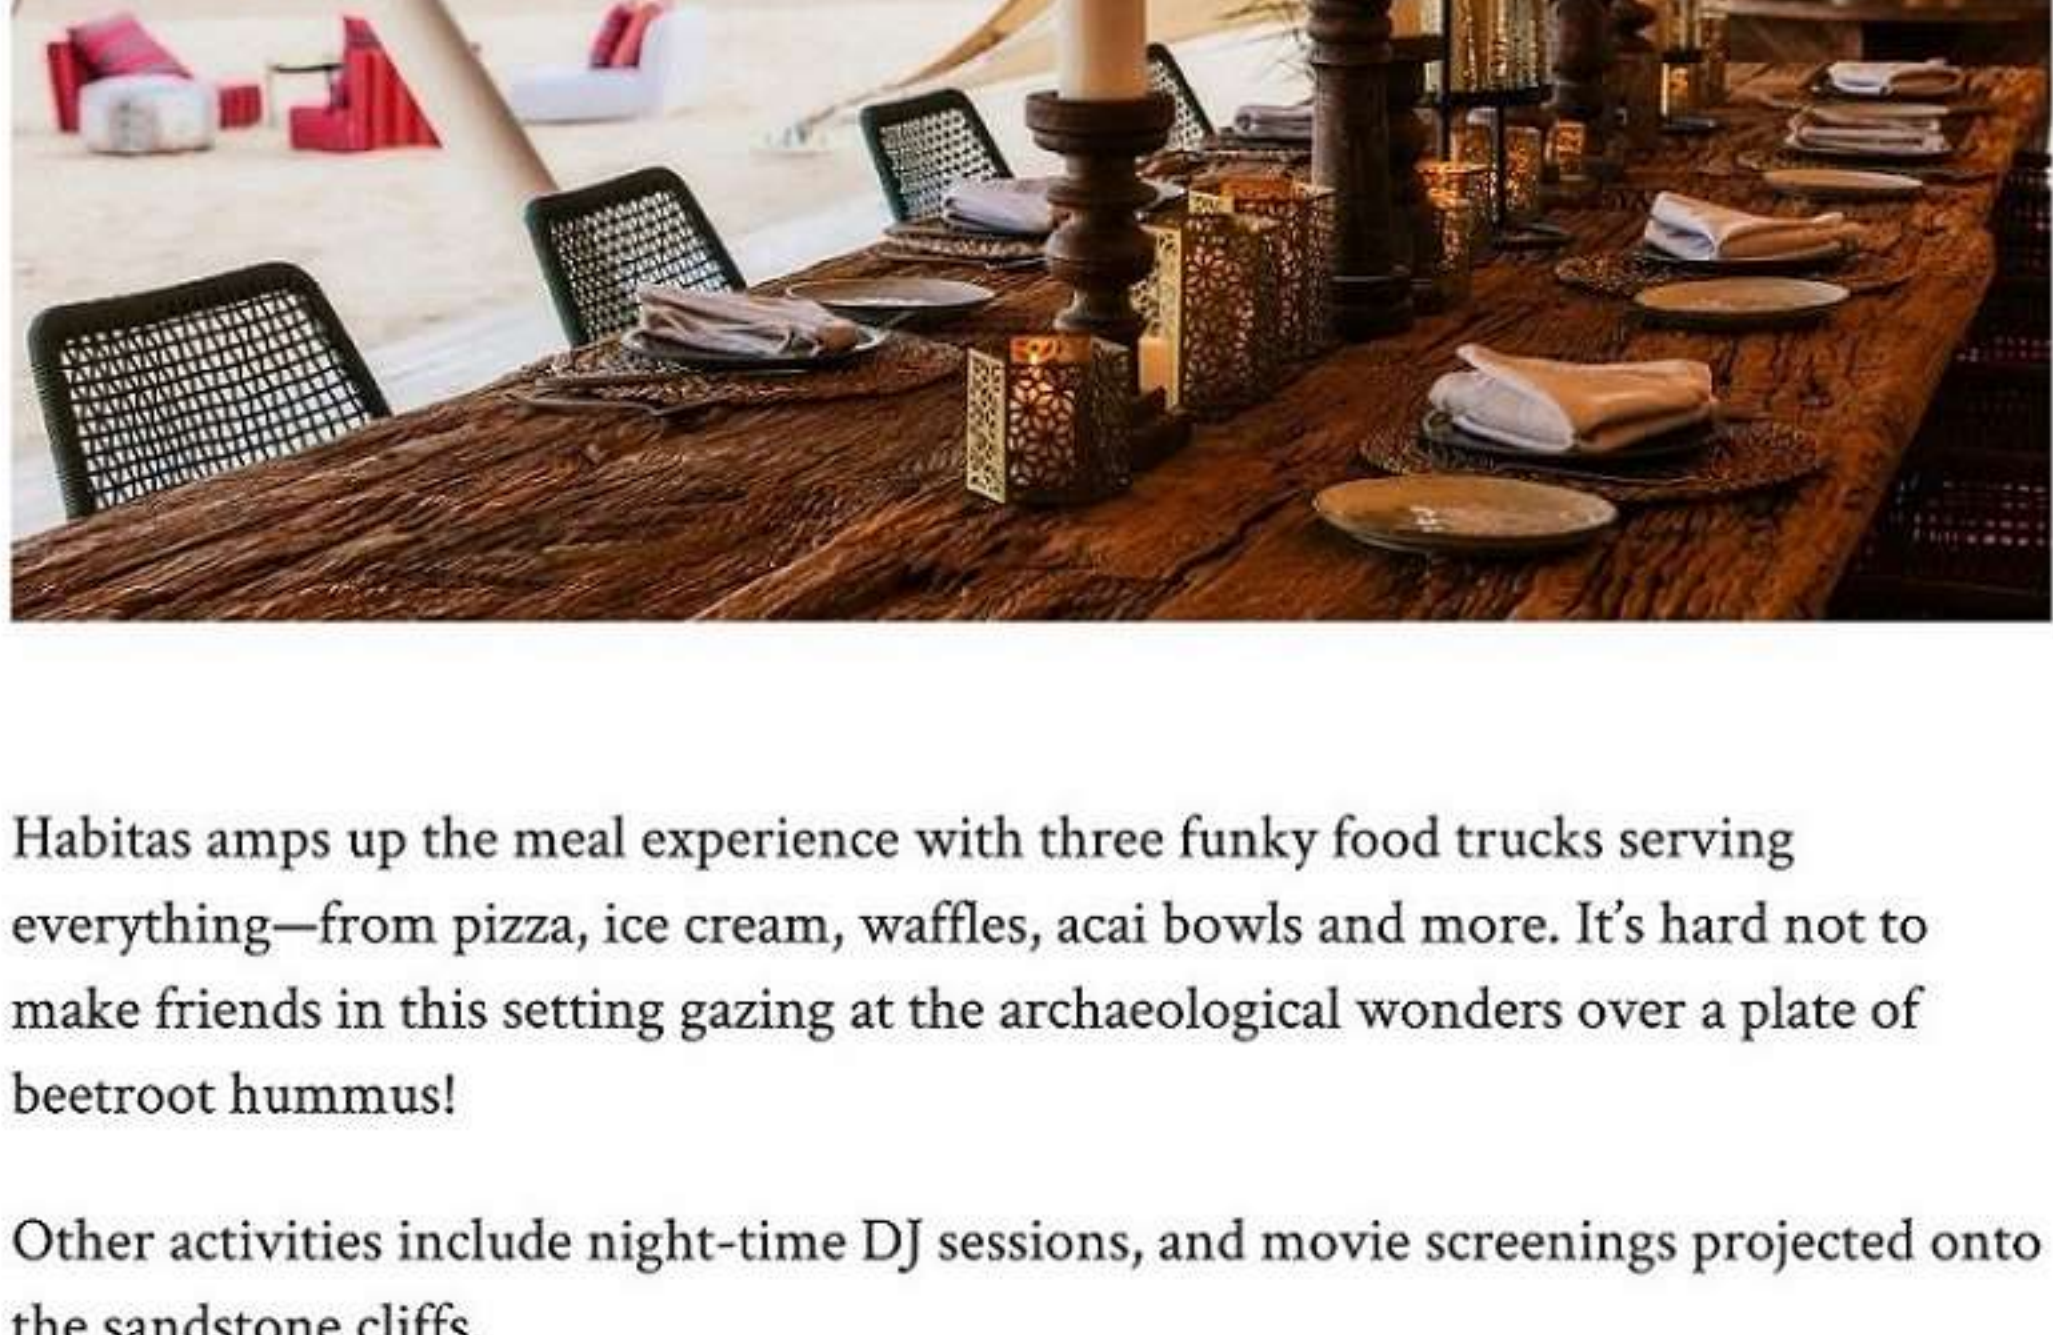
Habitas amps up the meal experience with three funky food trucks serving everything—from pizza, ice cream, waffles, acai bowls and more. It's hard not to make friends in this setting gazing at the archaeological wonders over a plate of beetroot hummus!

Other activities include night-time DJ sessions, and movie screenings projected onto the sandstone cliffs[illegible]